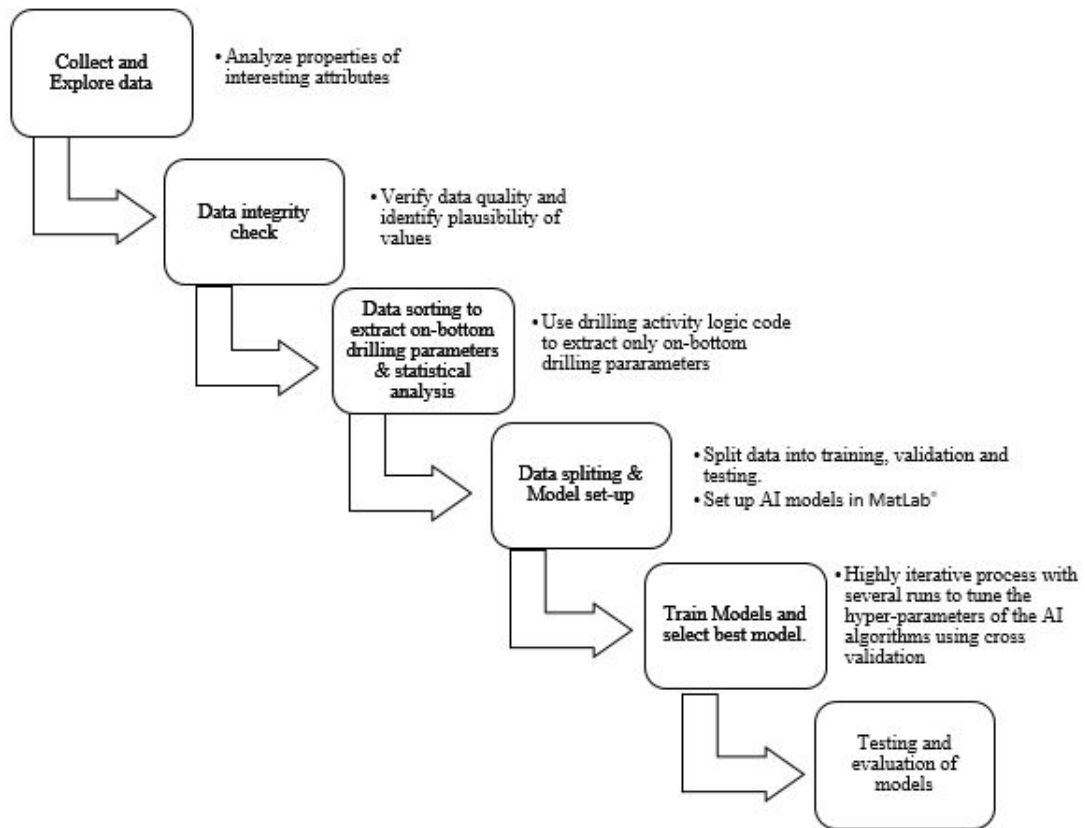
Collect and Explore data

• Analyze properties of interesting attributes

Data integrity check

• Verify data quality and identify plausibility of values

Data sorting to extract on-bottom drilling parameters & statistical analysis

• Use drilling activity logic code to extract only on-bottom drilling pararameters

Data spliting & Model set-up

• Split data into training, validation and testing.

• Set up AI models in MatLab®

Train Models and select best model.

• Highly iterative process with several runs to tune the hyper-parameters of the AI algorithms using cross validation

Testing and evaluation of models